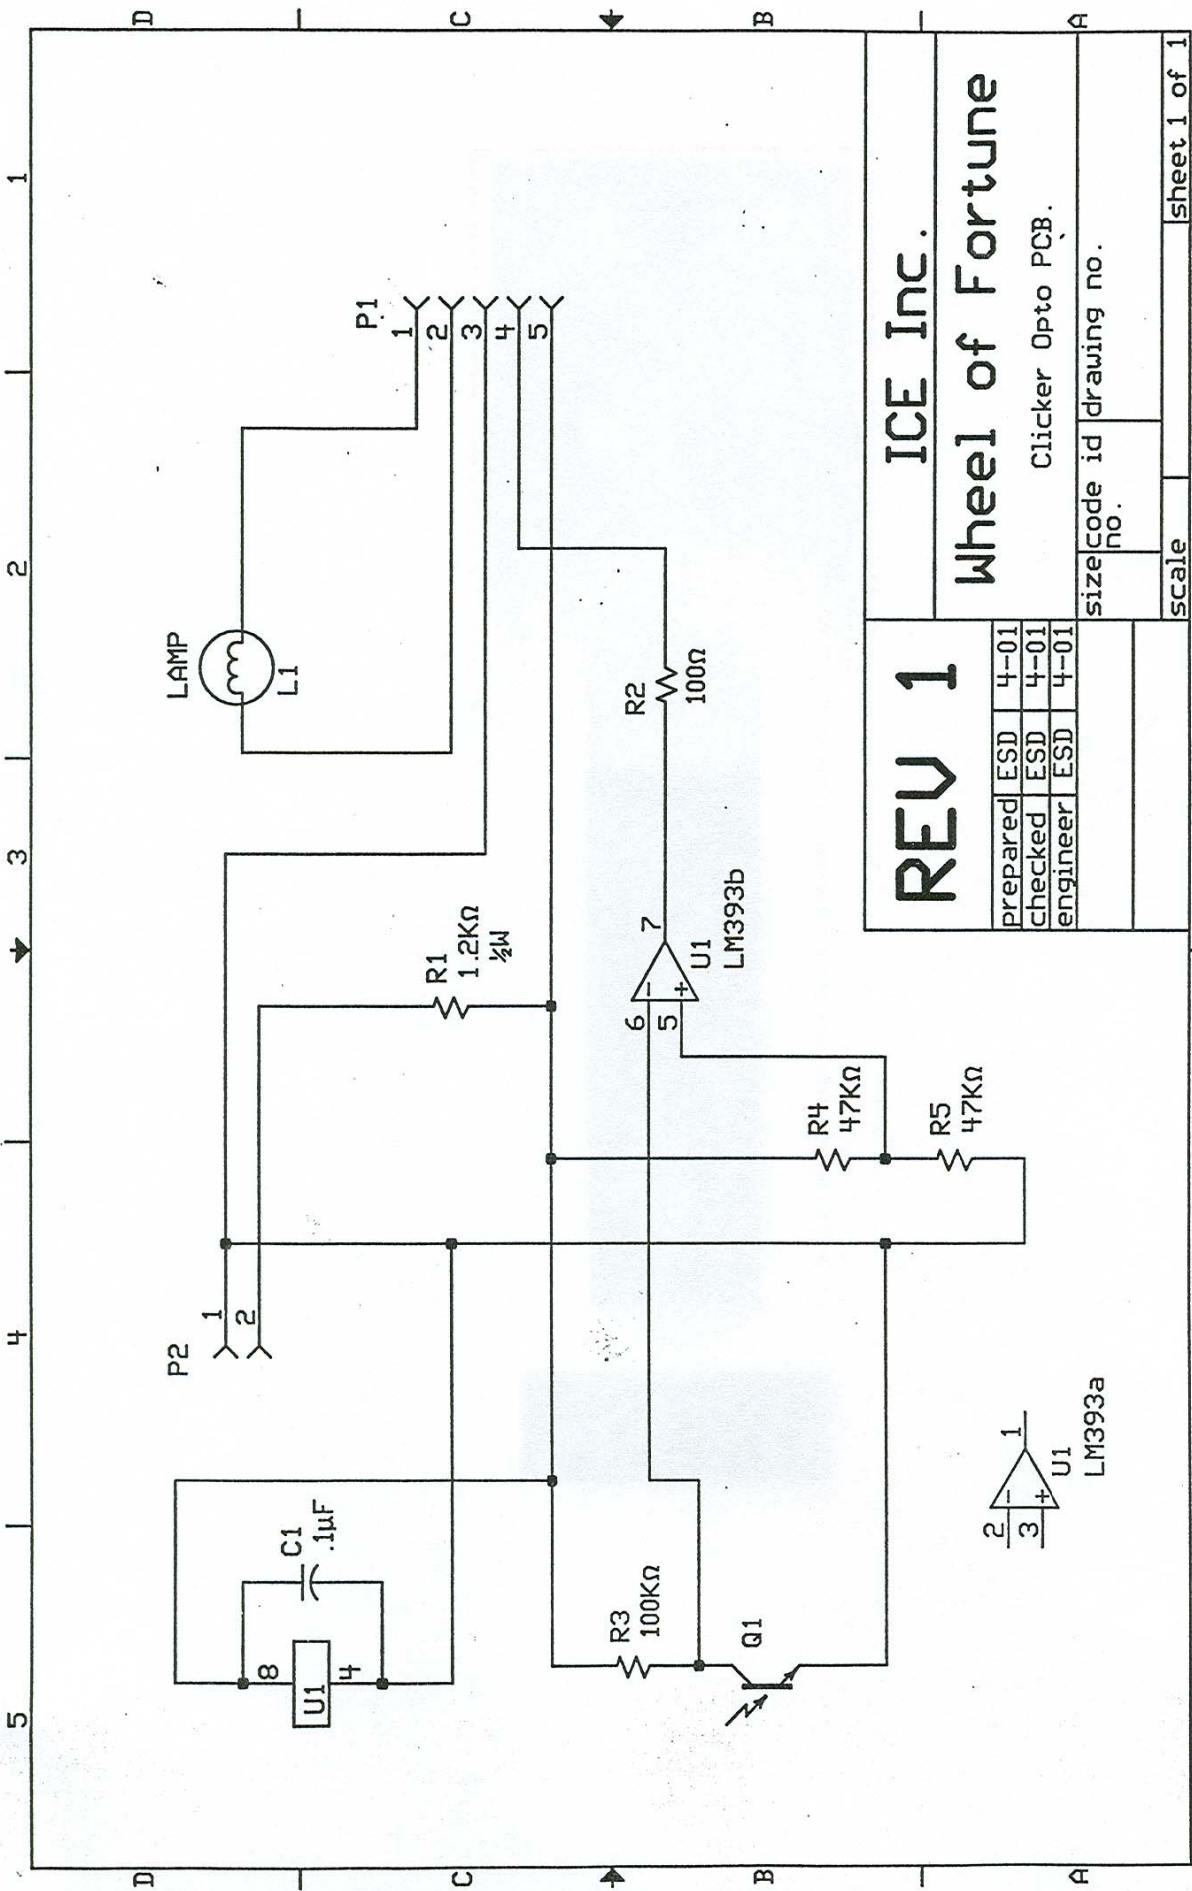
D C B A

1 2 3 4 5

P1
1
2
3
4
5

LAMP
L1

R2
100Ω

R1
1.2KΩ
½W

7
U1
LM393b
6
5

R4
47KΩ

R5
47KΩ

P2
1
2

C1
.1µF

8
U1
4

R3
100KΩ

Q1

2
3
1
U1
LM393a

ICE Inc.
Wheel of Fortune
Clicker Opto PCB.

REV 1

| prepared | ESD | 4-01 |
|---|---|---|
| checked | ESD | 4-01 |
| engineer | ESD | 4-01 |

size | code id no. | drawing no.
scale | sheet 1 of 1

1 2 3 4 5

D C B A